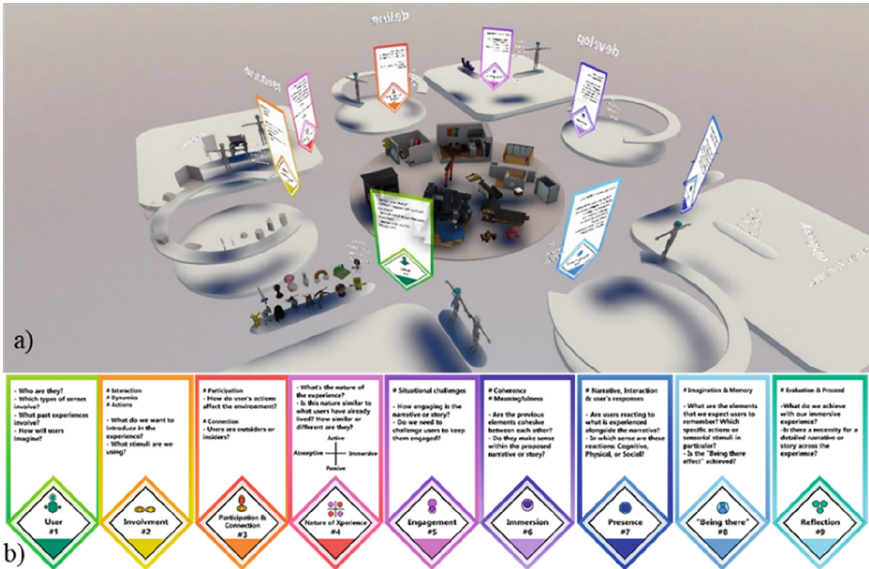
a)

b)

- Who are they?
- Which types of senses involve?
- What past experiences involve?
- How will users imagine?

User
#1

# Interaction
# Dynamics
# Actions

- What do we want to introduce in the experience?
- What stimuli are we using?

Involvment
#2

# Participation
- How do user's actions affect the environment?

# Connection
- Users are outsiders or insiders?

Participation & Connection
#3

- What's the nature of the experience?
- Is this nature similar to what users have already lived? How similar or different are they?

Active
Absorptive
Immersive
Passive

Nature of Xperience
#4

# Situational challenges

- How engaging is the narrative or story?
- Do we need to challenge users to keep them engaged?

Engagement
#5

# Coherence
# Meaningfulness

- Are the previous elements cohesive between each other?
- Do they make sense within the proposed narrative or story?

Immersion
#6

# Narrative, Interaction & user's responses

- Are users reacting to what is experienced alongside the narrative?
- In which sense are these reactions: Cognitive, Physical, or Social?

Presence
#7

# Imagination & Memory

- What are the elements that we expect users to remember? Which specific actions or sensorial stimuli in particular?
- Is the "Being there effect" achieved?

"Being there"
#8

# Evaluation & Proceed

-What do we achieve with our immersive experience?
-Is there a necessity for a detailed narrative or story across the experience?

Reflection
#9